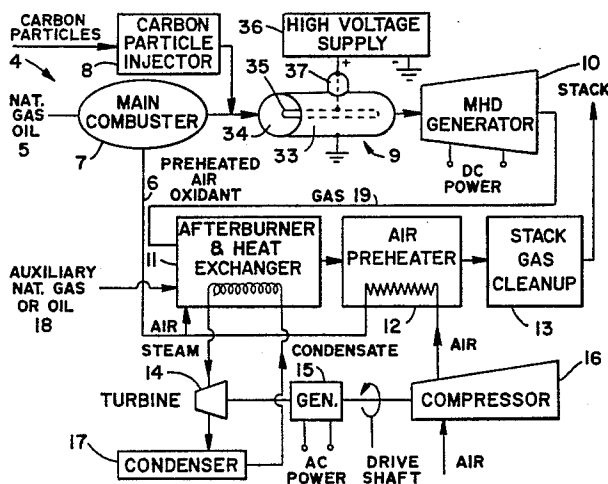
CARBON PARTICLES

4

CARBON PARTICLE INJECTOR

8

36

HIGH VOLTAGE SUPPLY

+

-

35

37

10

STACK

NAT. GAS OIL

5

MAIN COMBUSTER

7

34

33

9

MHD GENERATOR

DC POWER

6

PREHEATED AIR OXIDANT

GAS 19

11

AFTERBURNER & HEAT EXCHANGER

AIR PREHEATER

STACK GAS CLEANUP

AUXILIARY NAT. GAS OR OIL

18

AIR

12

13

STEAM

CONDENSATE

AIR

14

15

16

TURBINE

GEN.

COMPRESSOR

17

CONDENSER

AC POWER

DRIVE SHAFT

AIR